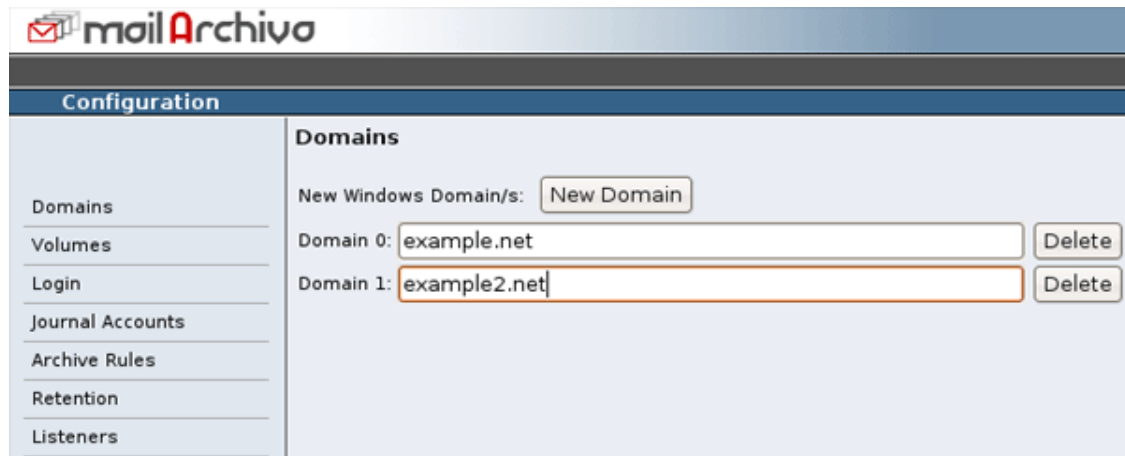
mailArchiva

Configuration

Domains
Volumes
Login
Journal Accounts
Archive Rules
Retention
Listeners

Domains

New Windows Domain/s: New Domain

Domain 0: example.net Delete

Domain 1: example2.net Delete